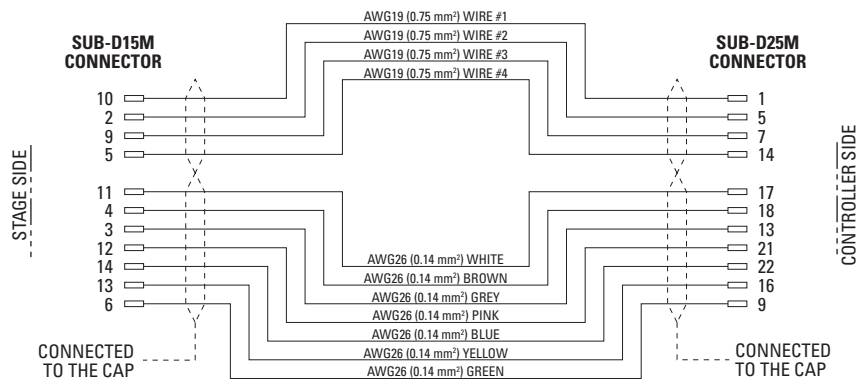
SUB-D15M CONNECTOR

SUB-D25M CONNECTOR

AWG19 (0.75 mm²) WIRE #1
AWG19 (0.75 mm²) WIRE #2
AWG19 (0.75 mm²) WIRE #3
AWG19 (0.75 mm²) WIRE #4

10
2
9
5

1
5
7
14

STAGE SIDE

CONTROLLER SIDE

11
4
3
12
14
13
6

17
18
13
21
22
16
9

AWG26 (0.14 mm²) WHITE
AWG26 (0.14 mm²) BROWN
AWG26 (0.14 mm²) GREY
AWG26 (0.14 mm²) PINK
AWG26 (0.14 mm²) BLUE
AWG26 (0.14 mm²) YELLOW
AWG26 (0.14 mm²) GREEN

CONNECTED TO THE CAP

CONNECTED TO THE CAP